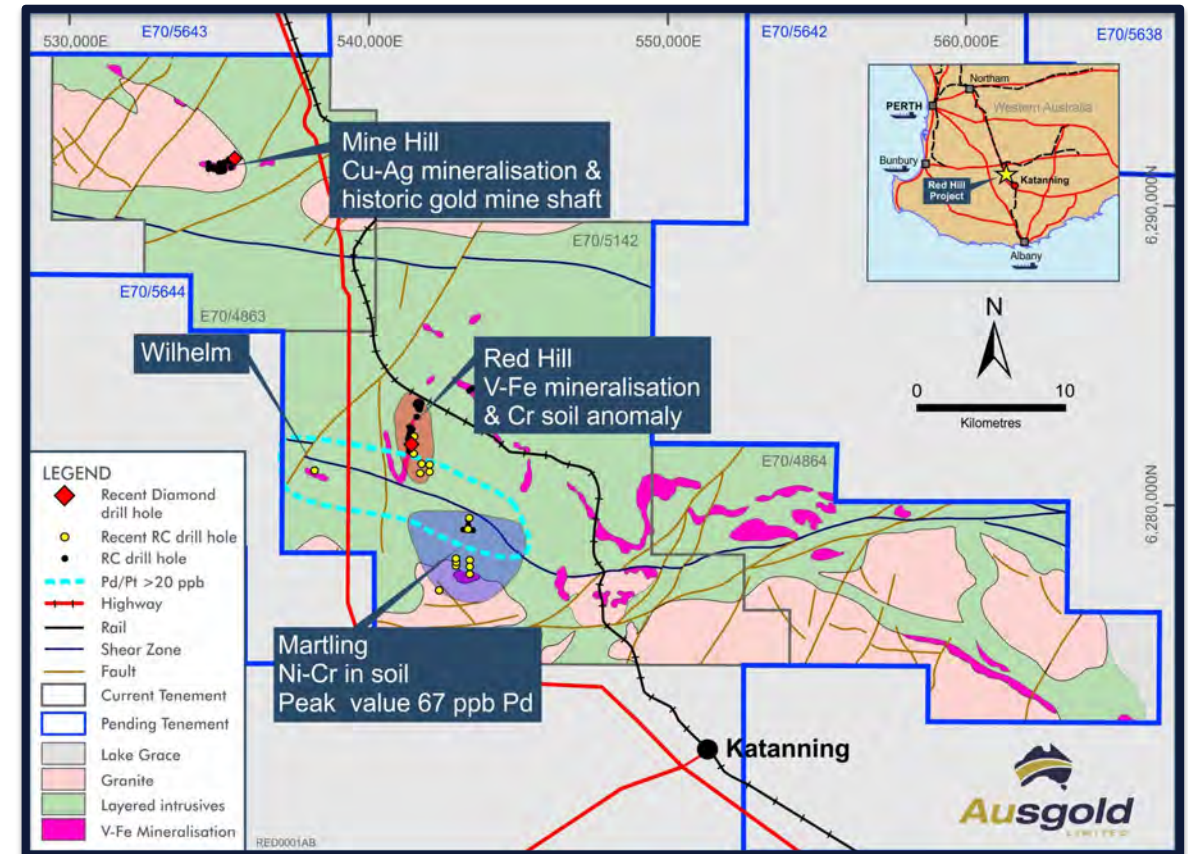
530,000E
E70/5643
540,000E
550,000E
E70/5642
560,000E
E70/5638

Northam
PERTH
Western Australia
Bunbury
Katanning
Red Hill Project
Albany

6,290,000N

Mine Hill
Cu-Ag mineralisation & historic gold mine shaft

E70/5142
E70/5644
E70/4863

Wilhelm

Red Hill
V-Fe mineralisation & Cr soil anomaly

N

0
10
Kilometres

E70/4864

6,280,000N

LEGEND
Recent Diamond drill hole
Recent RC drill hole
RC drill hole
Pd/Pt >20 ppb
Highway
Rail
Shear Zone
Fault
Current Tenement
Pending Tenement
Lake Grace
Granite
Layered intrusives
V-Fe Mineralisation

Martling
Ni-Cr in soil
Peak value 67 ppb Pd

Katanning

Ausgold
LIMITED

RED0001AB